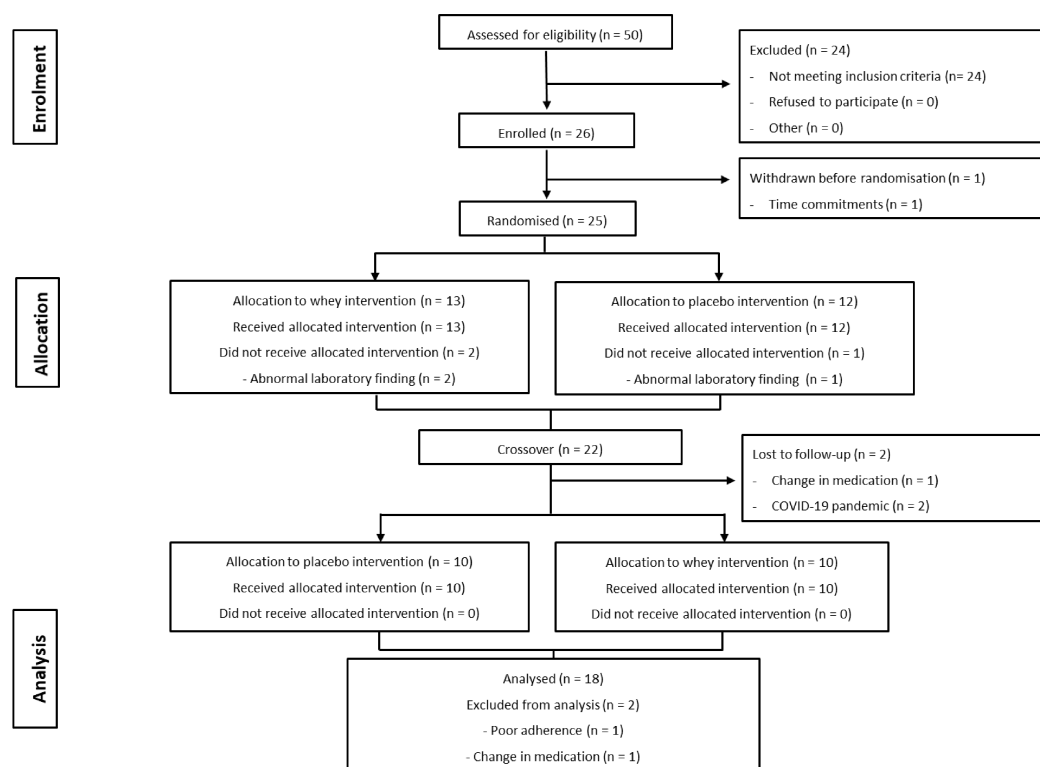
Enrolment

Assessed for eligibility (n = 50)

Excluded (n = 24)
- Not meeting inclusion criteria (n= 24)
- Refused to participate (n = 0)
- Other (n = 0)

Enrolled (n = 26)

Withdrawn before randomisation (n = 1)
- Time commitments (n = 1)

Randomised (n = 25)

Allocation

Allocation to whey intervention (n = 13)
Received allocated intervention (n = 13)
Did not receive allocated intervention (n = 2)
- Abnormal laboratory finding (n = 2)

Allocation to placebo intervention (n = 12)
Received allocated intervention (n = 12)
Did not receive allocated intervention (n = 1)
- Abnormal laboratory finding (n = 1)

Crossover (n = 22)

Lost to follow-up (n = 2)
- Change in medication (n = 1)
- COVID-19 pandemic (n = 2)

Allocation to placebo intervention (n = 10)
Received allocated intervention (n = 10)
Did not receive allocated intervention (n = 0)

Allocation to whey intervention (n = 10)
Received allocated intervention (n = 10)
Did not receive allocated intervention (n = 0)

Analysis

Analysed (n = 18)
Excluded from analysis (n = 2)
- Poor adherence (n = 1)
- Change in medication (n = 1)